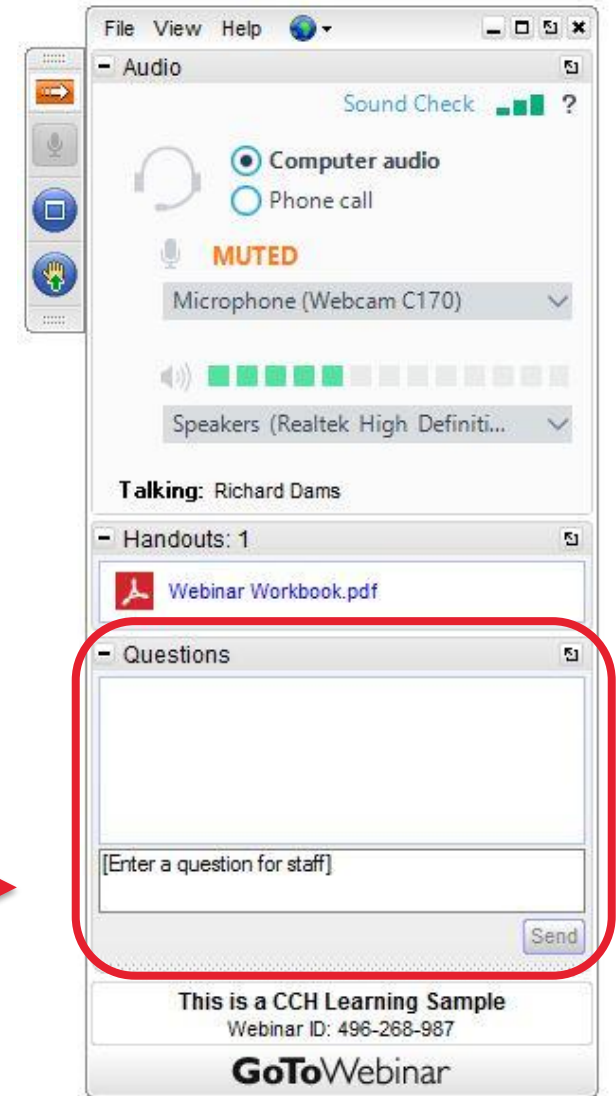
File View Help

Audio

Sound Check ?

Computer audio
Phone call

MUTED

Microphone (Webcam C170)

Speakers (Realtek High Definiti...

Talking: Richard Dams

Handouts: 1

Webinar Workbook.pdf

Questions

[Enter a question for staff]

Send

This is a CCH Learning Sample
Webinar ID: 496-268-987

GoToWebinar